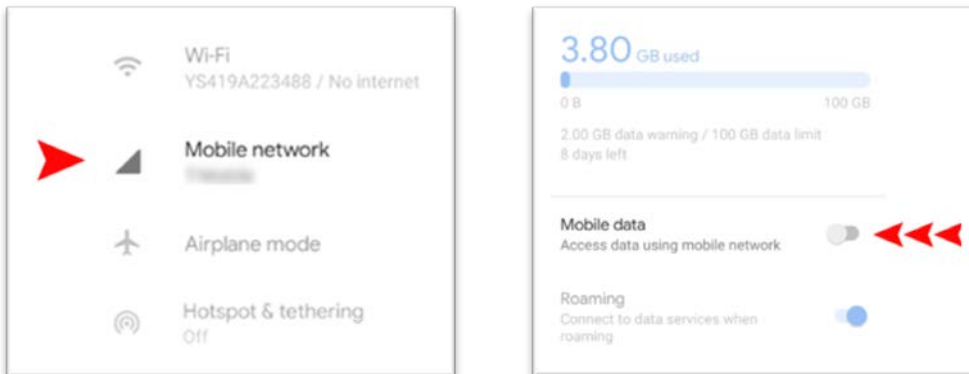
Wi-Fi
YS419A223488 / No internet

Mobile network
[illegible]

Airplane mode

Hotspot & tethering
Off

3.80 GB used

0 B

100 GB

2.00 GB data warning / 100 GB data limit
8 days left

Mobile data
Access data using mobile network

Roaming
Connect to data services when roaming